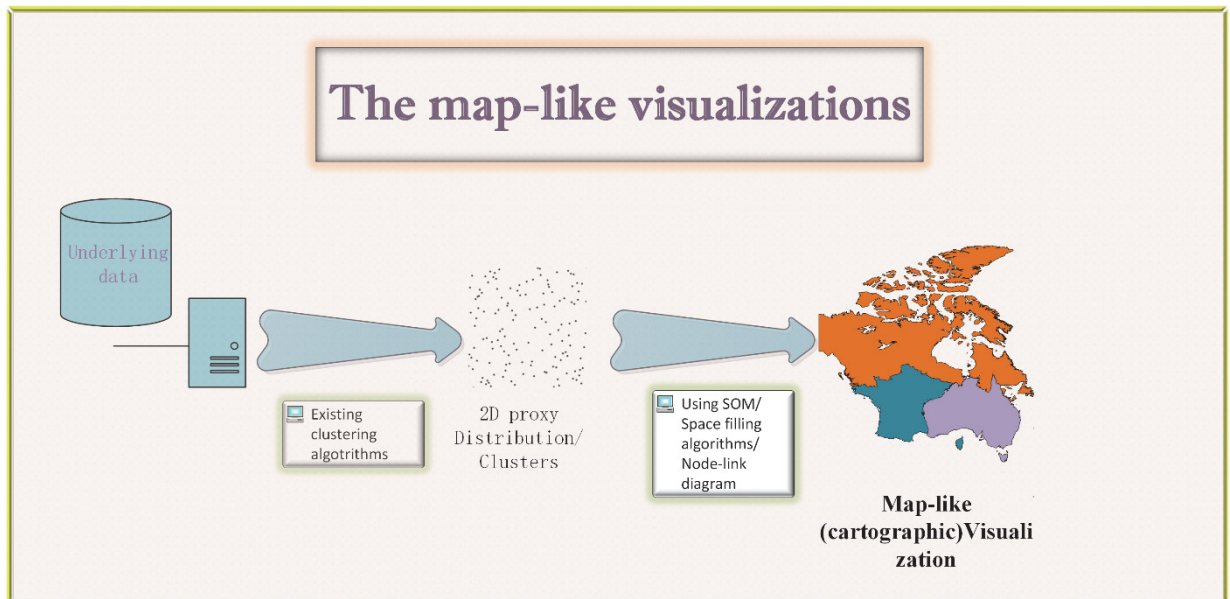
The map-like visualizations

Underlying data

Existing clustering algotrithms

2D proxy Distribution/ Clusters

Using SOM/ Space filling algorithms/ Node-link diagram

Map-like (cartographic)Visualization